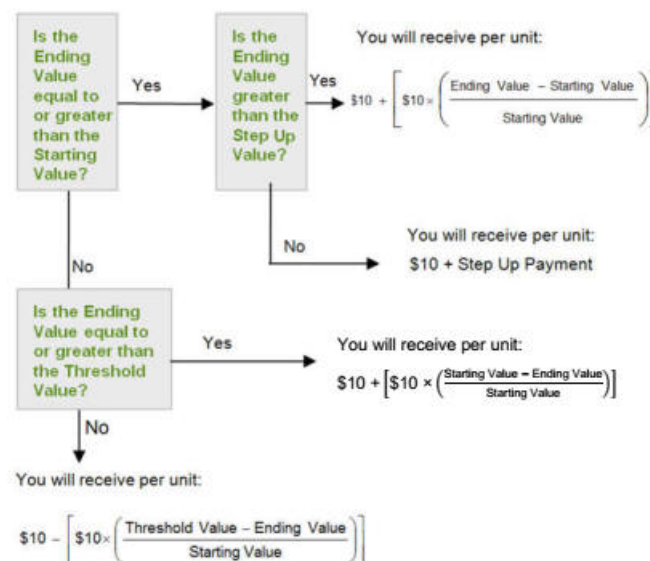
Is the Ending Value equal to or greater than the Starting Value?

Yes

Is the Ending Value greater than the Step Up Value?

Yes

You will receive per unit:

$\$10 + \left[ \$10 \times \left( \frac{\text{Ending Value} - \text{Starting Value}}{\text{Starting Value}} \right) \right.$

No

You will receive per unit:

$10 + Step Up Payment

No

Is the Ending Value equal to or greater than the Threshold Value?

Yes

You will receive per unit:

$\$10 + \left[ \$10 \times \left( \frac{\text{Starting Value} - \text{Ending Value}}{\text{Starting Value}} \right) \right]$

No

You will receive per unit:

$\$10 - \left[ \$10 \times \left( \frac{\text{Threshold Value} - \text{Ending Value}}{\text{Starting Value}} \right) \right]$